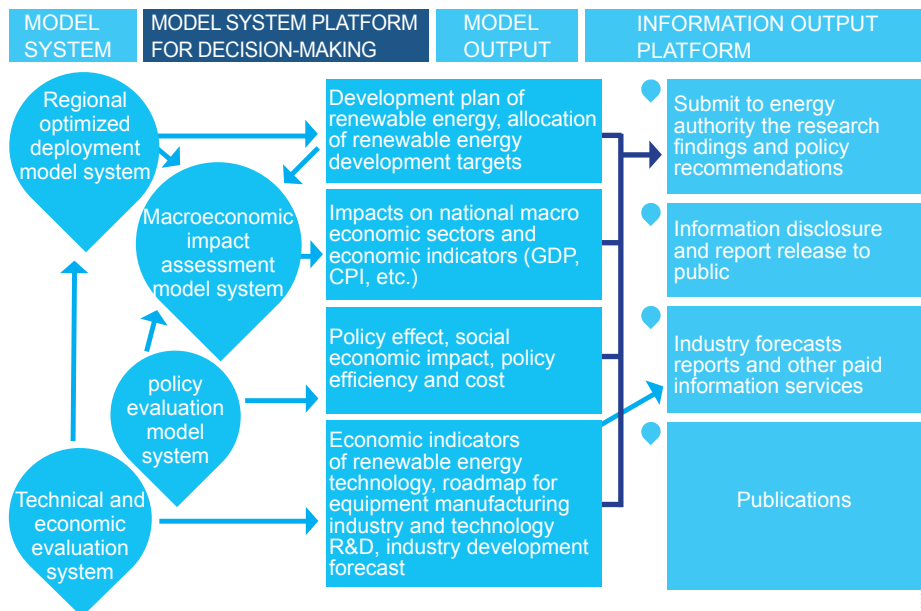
MODEL SYSTEM

MODEL SYSTEM PLATFORM FOR DECISION-MAKING

MODEL OUTPUT

INFORMATION OUTPUT PLATFORM

Regional optimized deployment model system

Macroeconomic impact assessment model system

policy evaluation model system

Technical and economic evaluation system

Development plan of renewable energy, allocation of renewable energy development targets

Impacts on national macro economic sectors and economic indicators (GDP, CPI, etc.)

Policy effect, social economic impact, policy efficiency and cost

Economic indicators of renewable energy technology, roadmap for equipment manufacturing industry and technology R&D, industry development forecast

Submit to energy authority the research findings and policy recommendations

Information disclosure and report release to public

Industry forecasts reports and other paid information services

Publications